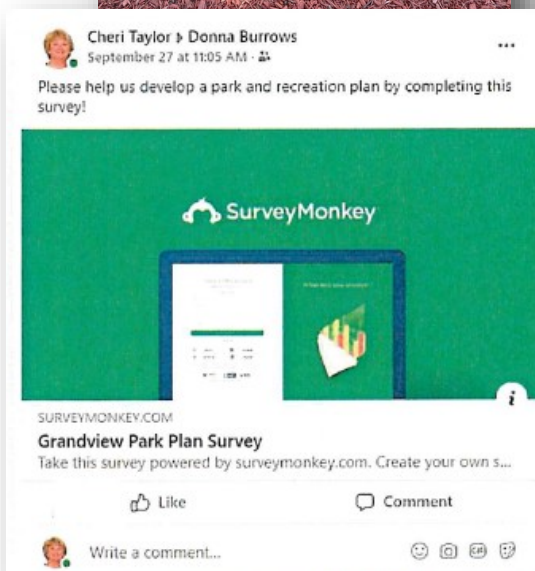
Cheri Taylor ▸ Donna Burrows
September 27 at 11:05 AM ·

...

Please help us develop a park and recreation plan by completing this survey!

SurveyMonkey

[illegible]

i

SURVEYMONKEY.COM

Grandview Park Plan Survey

Take this survey powered by surveymonkey.com. Create your own s...

Like

Comment

Write a comment...